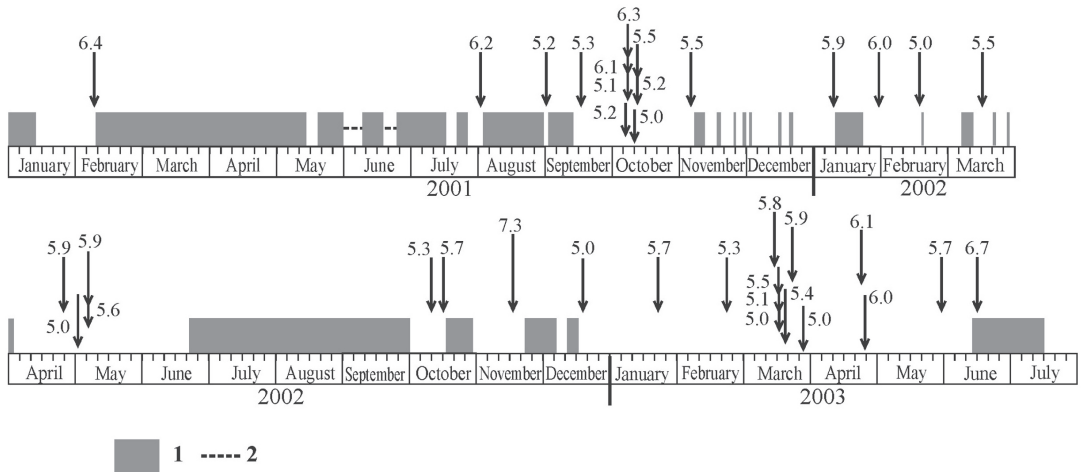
6.4
6.2
5.2
5.3
6.3
5.5
6.1
5.1
5.2
5.2
5.0
5.5
5.9
6.0
5.0
5.5

January February March April May June July August September October November December January February March
2001
2002

5.9
5.9
5.0
5.6
5.3
5.7
7.3
5.0
5.7
5.3
5.8
5.9
5.5
5.1
5.0
5.4
5.0
6.1
6.0
5.7
6.7

April May June July August September October November December January February March April May June July
2002
2003

1 ----- 2